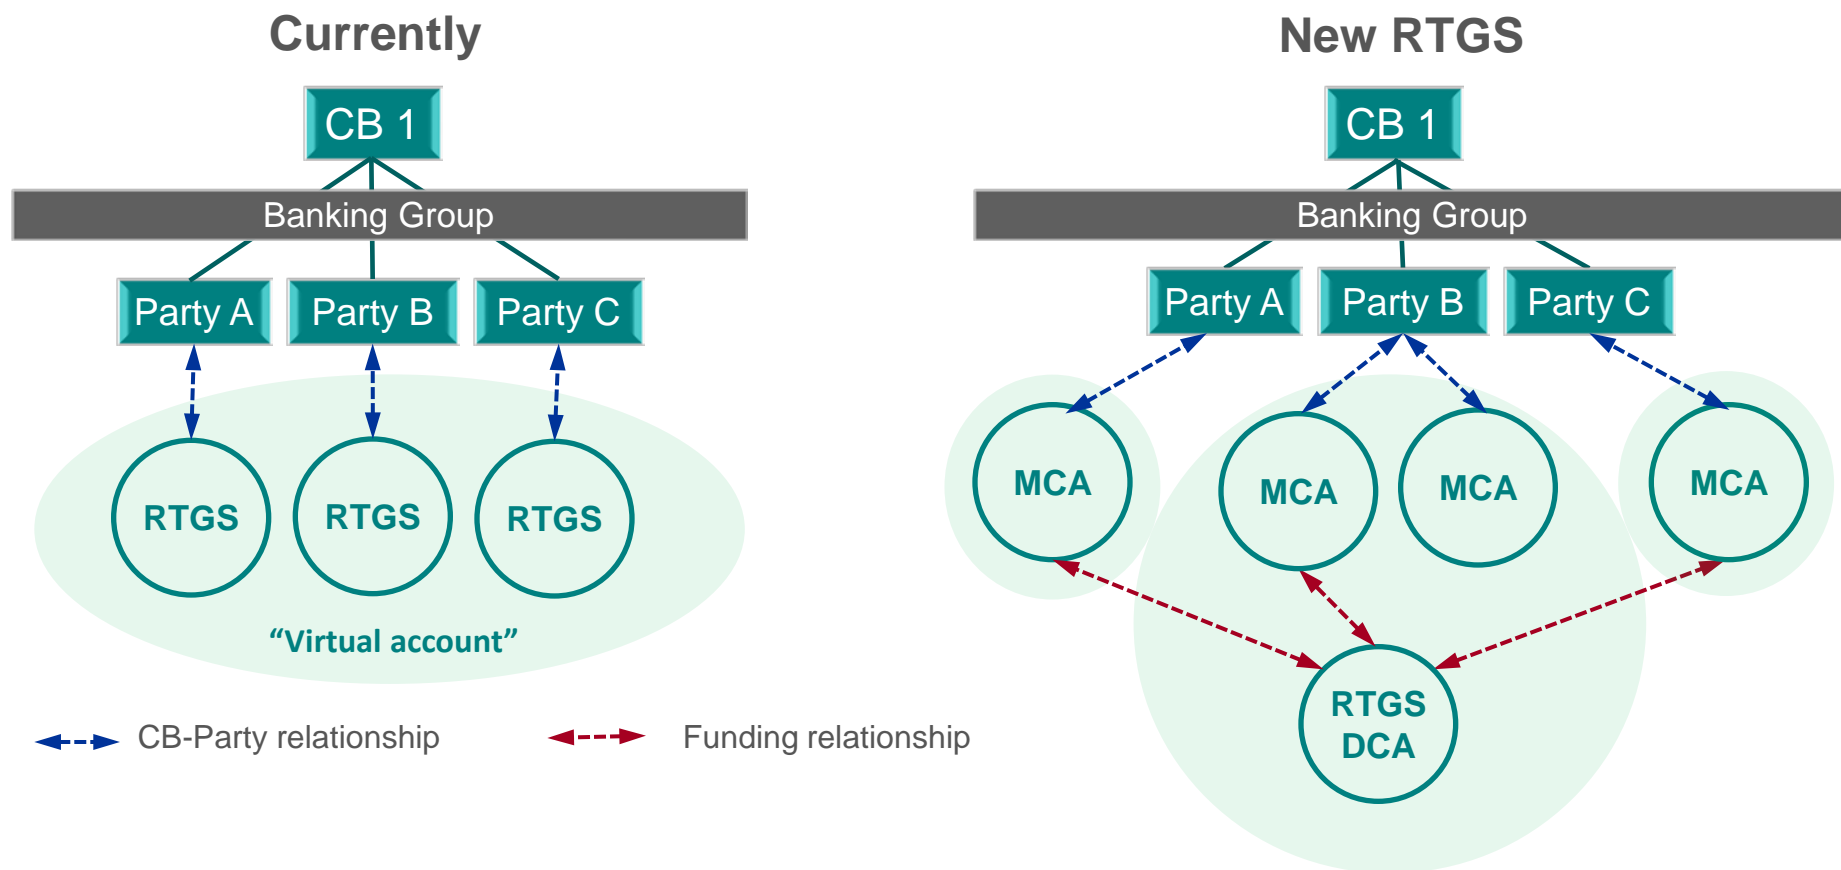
Currently

CB 1

Banking Group

Party A

Party B

Party C

RTGS

RTGS

RTGS

"Virtual account"

New RTGS

CB 1

Banking Group

Party A

Party B

Party C

MCA

MCA

MCA

MCA

RTGS DCA

CB-Party relationship

Funding relationship